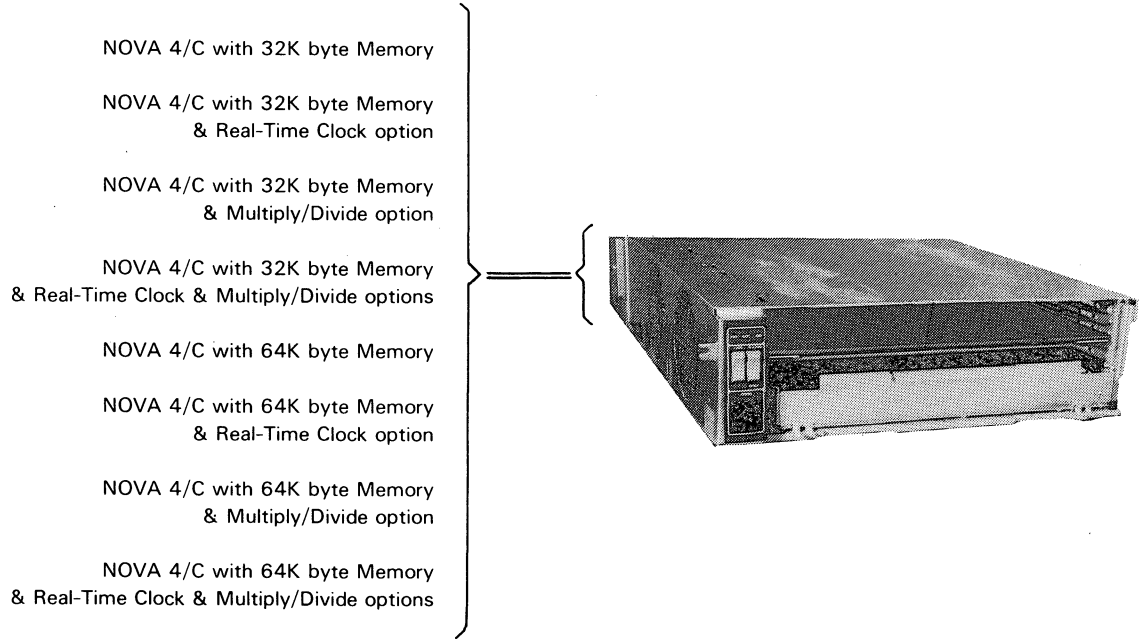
NOVA 4/C with 32K byte Memory

NOVA 4/C with 32K byte Memory & Real-Time Clock option

NOVA 4/C with 32K byte Memory & Multiply/Divide option

NOVA 4/C with 32K byte Memory & Real-Time Clock & Multiply/Divide options

NOVA 4/C with 64K byte Memory

NOVA 4/C with 64K byte Memory & Real-Time Clock option

NOVA 4/C with 64K byte Memory & Multiply/Divide option

NOVA 4/C with 64K byte Memory & Real-Time Clock & Multiply/Divide options